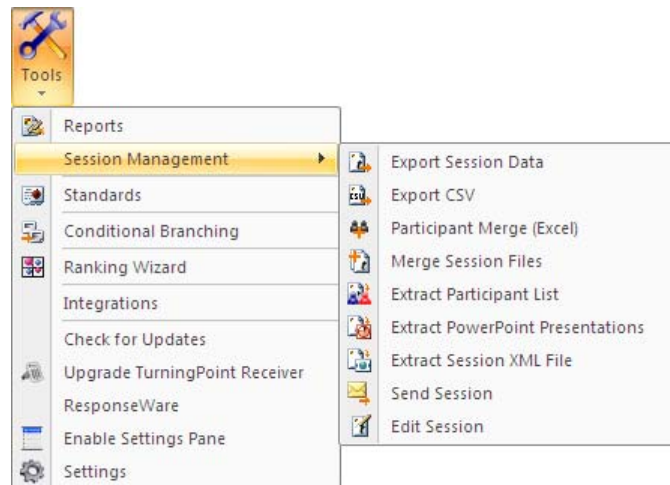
Tools

Reports
Session Management
Standards
Conditional Branching
Ranking Wizard
Integrations
Check for Updates
Upgrade TurningPoint Receiver
ResponseWare
Enable Settings Pane
Settings

Export Session Data
Export CSV
Participant Merge (Excel)
Merge Session Files
Extract Participant List
Extract PowerPoint Presentations
Extract Session XML File
Send Session
Edit Session